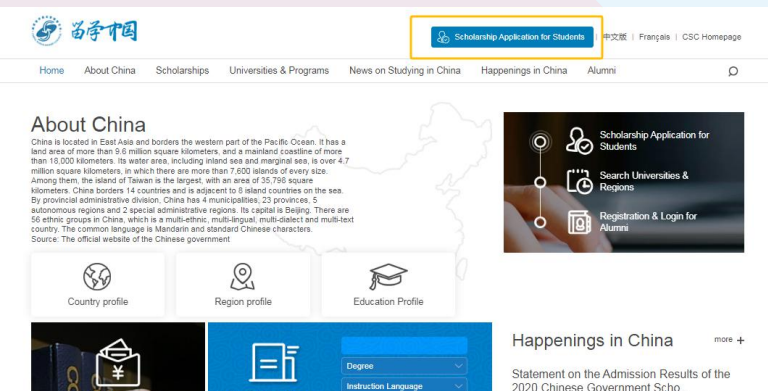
留学中国

Scholarship Application for Students | 中文版 | Français | CSC Homepage

Home About China Scholarships Universities & Programs News on Studying in China Happenings in China Alumni

About China

China is located in East Asia and borders the western part of the Pacific Ocean. It has a land area of more than 9.6 million square kilometers, and a mainland coastline of more than 18,000 kilometers. Its water area, including inland sea and marginal sea, is over 4.7 million square kilometers, in which there are more than 7,600 islands of every size. Among them, the island of Taiwan is the largest, with an area of 35,798 square kilometers. China borders 14 countries and is adjacent to 8 island countries on the sea. By provincial administrative division, China has 4 municipalities, 23 provinces, 5 autonomous regions and 2 special administrative regions. Its capital is Beijing. There are 56 ethnic groups in China, which is a multi-ethnic, multi-lingual, multi-dialect and multi-text country. The common language is Mandarin and standard Chinese characters.
Source: The official website of the Chinese government

Scholarship Application for Students

Search Universities & Regions

Registration & Login for Alumni

Country profile

Region profile

Education Profile

Degree

Instruction Language

Happenings in China

more +

Statement on the Admission Results of the 2020 Chinese Government Scho